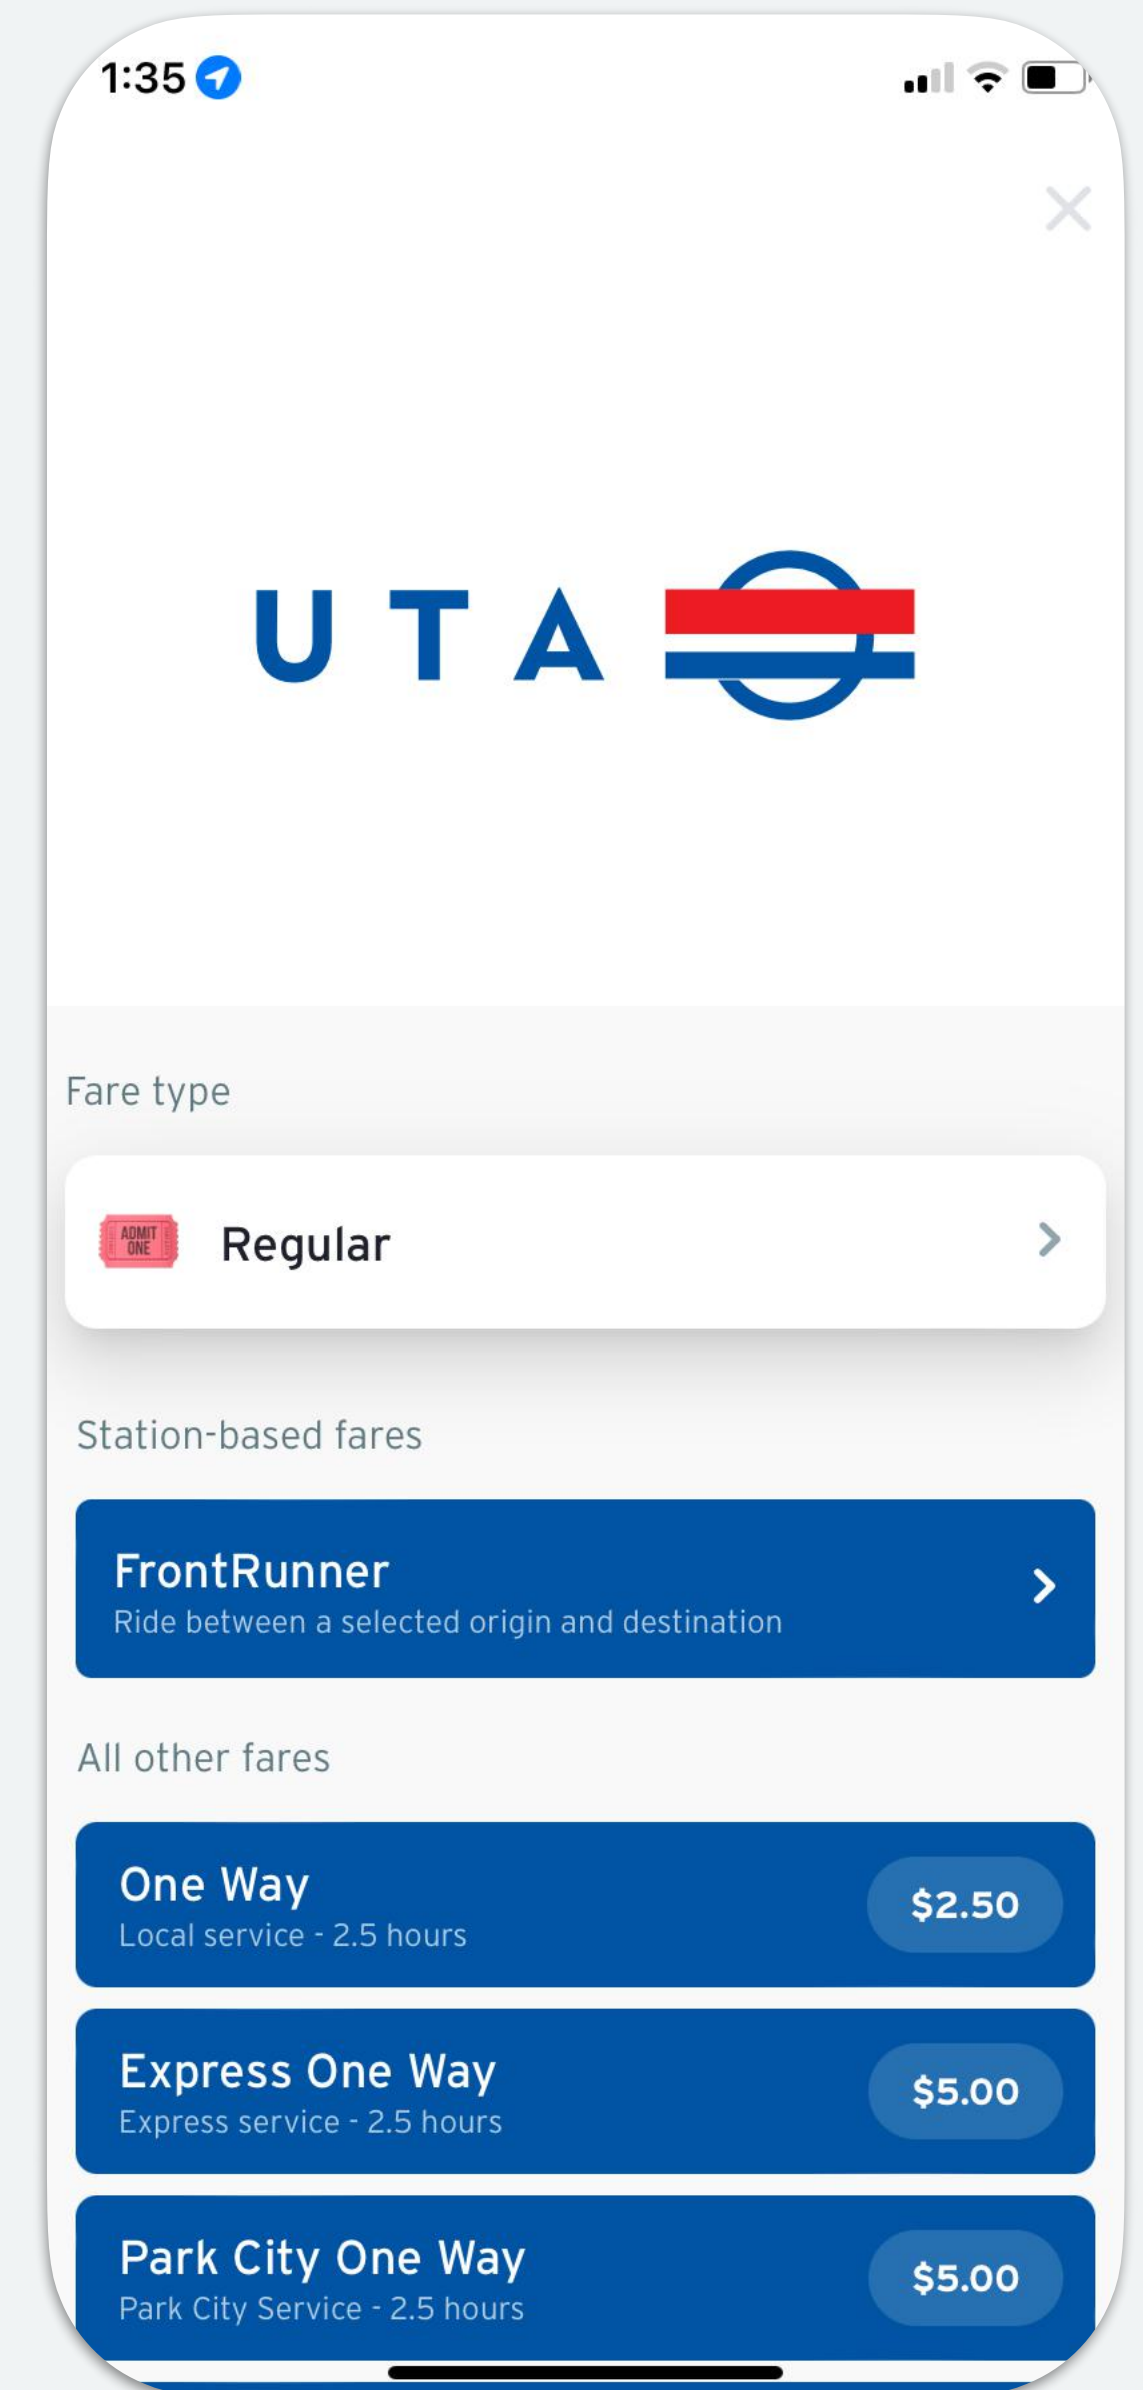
1:35

UTA

Fare type

ADMIT ONE Regular

Station-based fares

FrontRunner
Ride between a selected origin and destination

All other fares

One Way
Local service - 2.5 hours
$2.50

Express One Way
Express service - 2.5 hours
$5.00

Park City One Way
Park City Service - 2.5 hours
$5.00